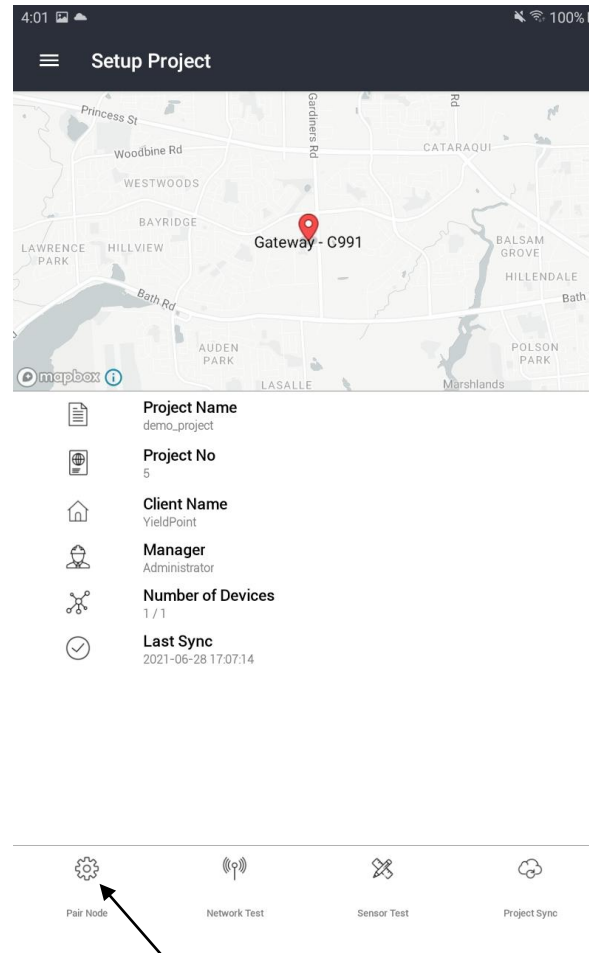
4:01 100%

Setup Project

Princess St
Gardiners Rd
Rd
Woodbine Rd
CATARAQUI
WESTWOODS
BAYRIDGE
Gateway - C991
LAWRENCE PARK
HILLVIEW
BALSAM GROVE
HILLENDALE
Bath Rd
Bath
AUDEN PARK
POLSON PARK
mapbox
LASALLE
Marshlands

Project Name
demo_project

Project No
5

Client Name
YieldPoint

Manager
Administrator

Number of Devices
1 / 1

Last Sync
2021-06-28 17:07:14

Pair Node
Network Test
Sensor Test
Project Sync